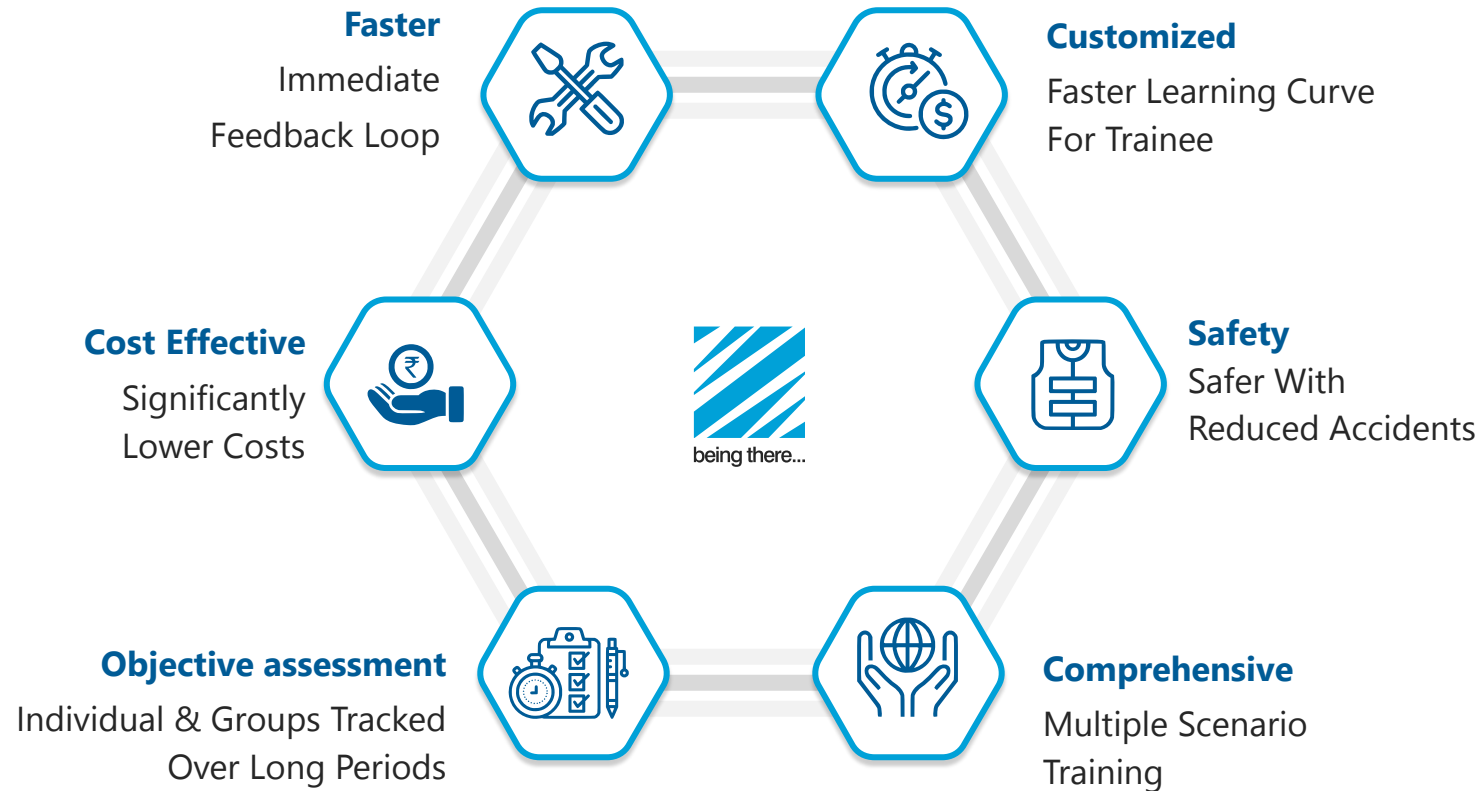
Faster
Immediate
Feedback Loop

Customized
Faster Learning Curve
For Trainee

Cost Effective
Significantly
Lower Costs

₹

being there...

Safety
Safer With
Reduced Accidents

$

Objective assessment
Individual & Groups Tracked
Over Long Periods

Comprehensive
Multiple Scenario
Training